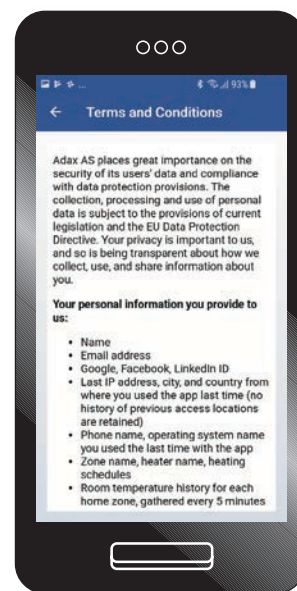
93%

← Terms and Conditions

Adax AS places great importance on the security of its users' data and compliance with data protection provisions. The collection, processing and use of personal data is subject to the provisions of current legislation and the EU Data Protection Directive. Your privacy is important to us, and so is being transparent about how we collect, use, and share information about you.

Your personal information you provide to us:

- Name
- Email address
- Google, Facebook, LinkedIn ID
- Last IP address, city, and country from where you used the app last time (no history of previous access locations are retained)
- Phone name, operating system name you used the last time with the app
- Zone name, heater name, heating schedules
- Room temperature history for each home zone, gathered every 5 minutes